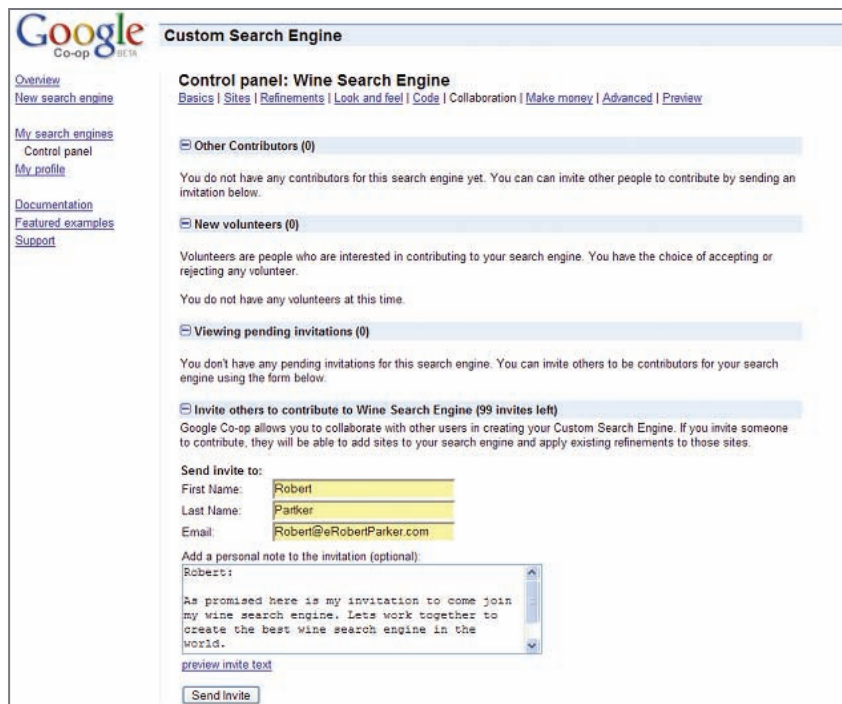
Google Co-op BETA

Custom Search Engine

Overview
New search engine

My search engines
Control panel
My profile

Documentation
Featured examples
Support

Control panel: Wine Search Engine

Basics | Sites | Refinements | Look and feel | Code | Collaboration | Make money | Advanced | Preview

⊟ Other Contributors (0)

You do not have any contributors for this search engine yet. You can can invite other people to contribute by sending an invitation below.

⊟ New volunteers (0)

Volunteers are people who are interested in contributing to your search engine. You have the choice of accepting or rejecting any volunteer.

You do not have any volunteers at this time.

⊟ Viewing pending invitations (0)

You don't have any pending invitations for this search engine. You can invite others to be contributors for your search engine using the form below.

⊟ Invite others to contribute to Wine Search Engine (99 invites left)

Google Co-op allows you to collaborate with other users in creating your Custom Search Engine. If you invite someone to contribute, they will be able to add sites to your search engine and apply existing refinements to those sites.

Send invite to:

First Name: Robert

Last Name: Partker

Email: Robert@eRobertParker.com

Add a personal note to the invitation (optional):

Robert:

As promised here is my invitation to come join my wine search engine. Lets work together to create the best wine search engine in the world.

preview invite text

Send Invite